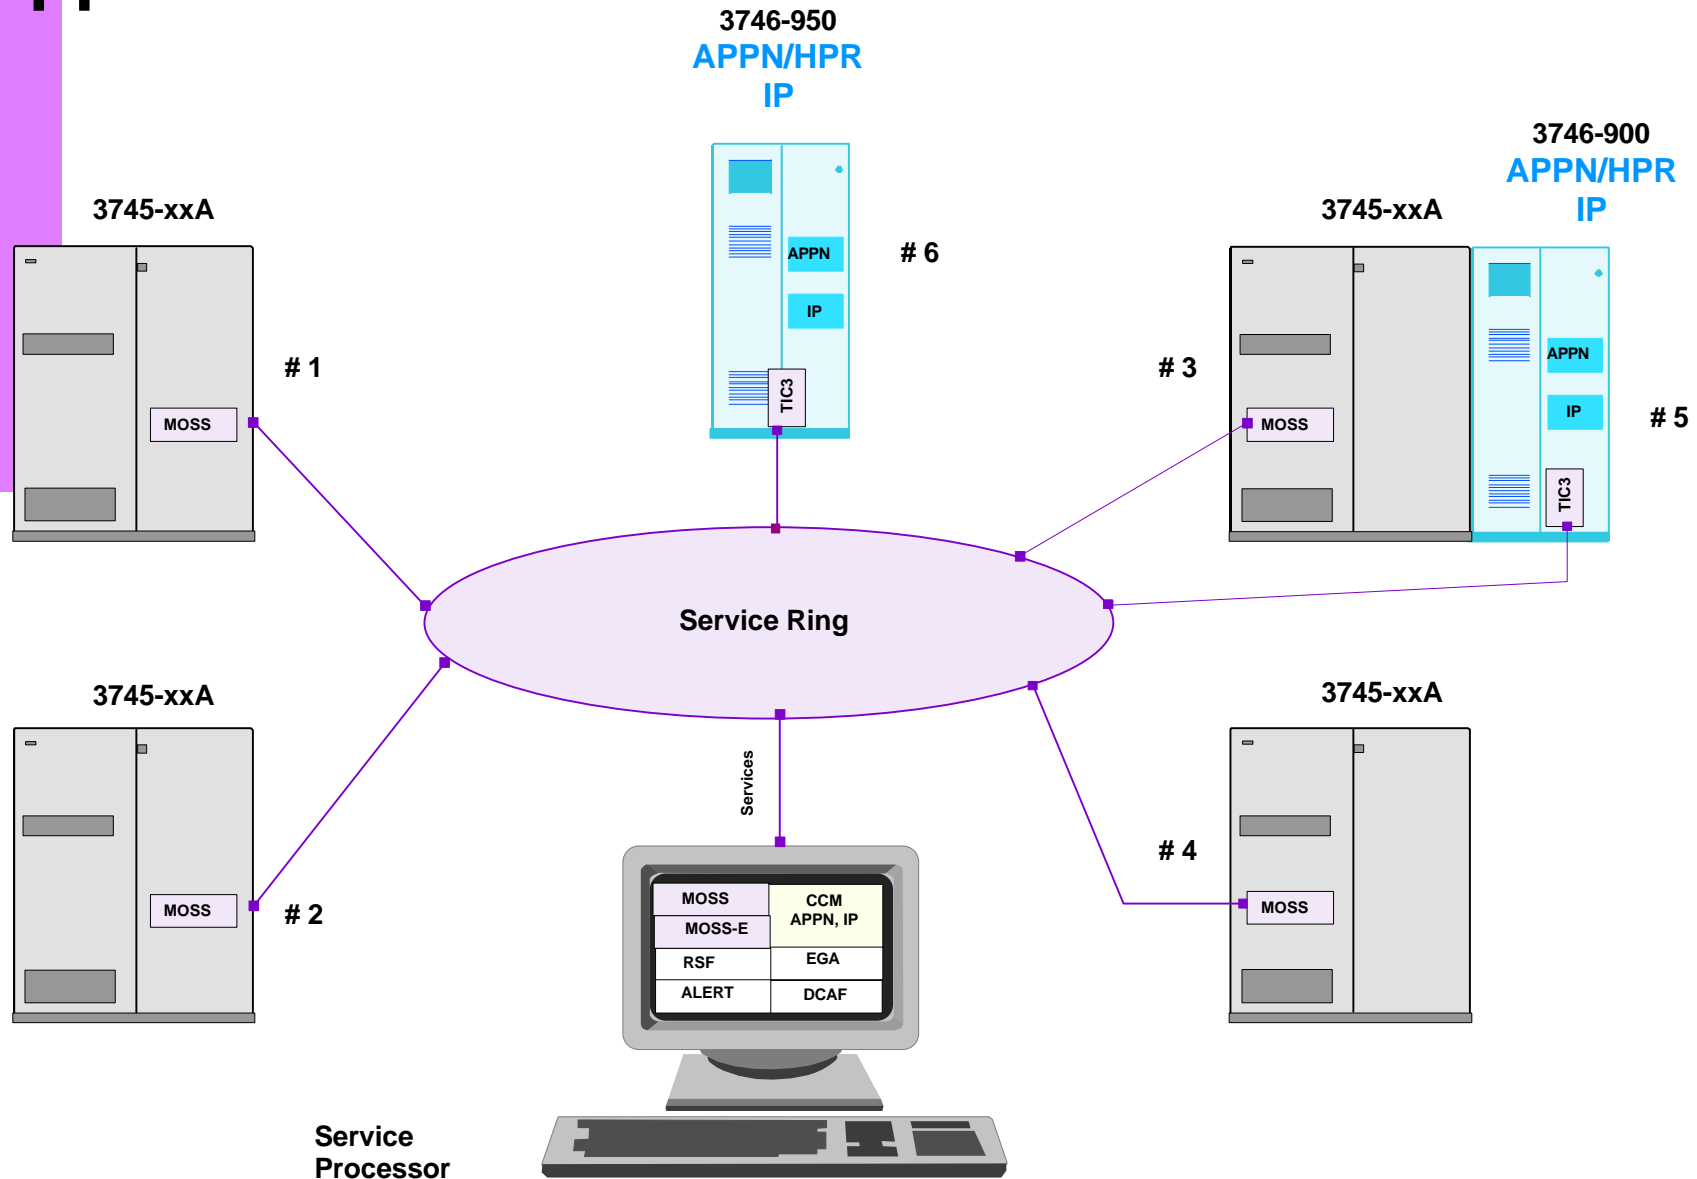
3746-950
APPN/HPR
IP

3746-900
APPN/HPR
IP

3745-xxA

APPN
IP
TIC3

# 6

3745-xxA

MOSS

# 1

# 3

MOSS

APPN
IP
TIC3

# 5

Service Ring

3745-xxA

3745-xxA

MOSS

# 2

Services

# 4

MOSS

| MOSS | CCM APPN, IP |
|---|---|
| MOSS-E | |
| RSF | EGA |
| ALERT | DCAF |

Service
Processor